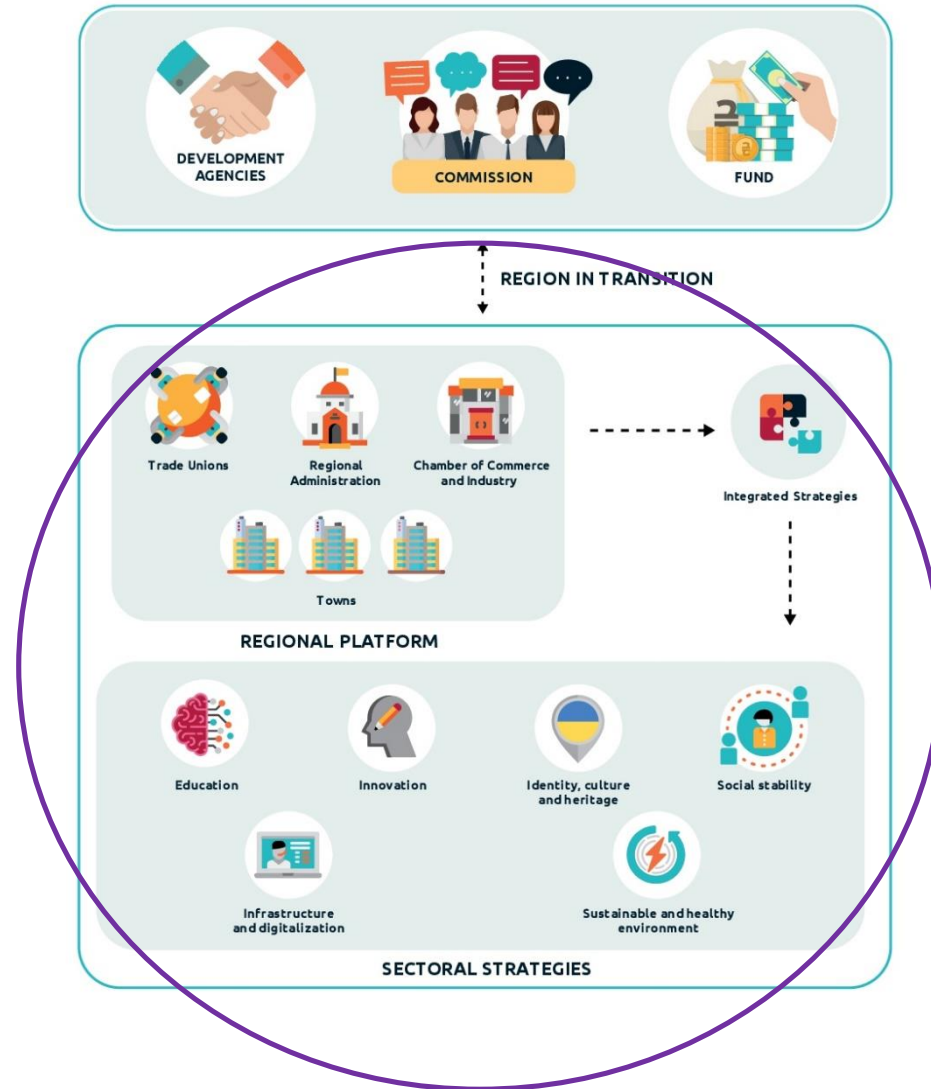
DEVELOPMENT AGENCIES

COMMISSION

FUND

REGION IN TRANSITION

Trade Unions

Regional Administration

Chamber of Commerce and Industry

Towns

REGIONAL PLATFORM

Integrated Strategies

Education

Innovation

Identity, culture and heritage

Social stability

Infrastructure and digitalization

Sustainable and healthy environment

SECTORAL STRATEGIES